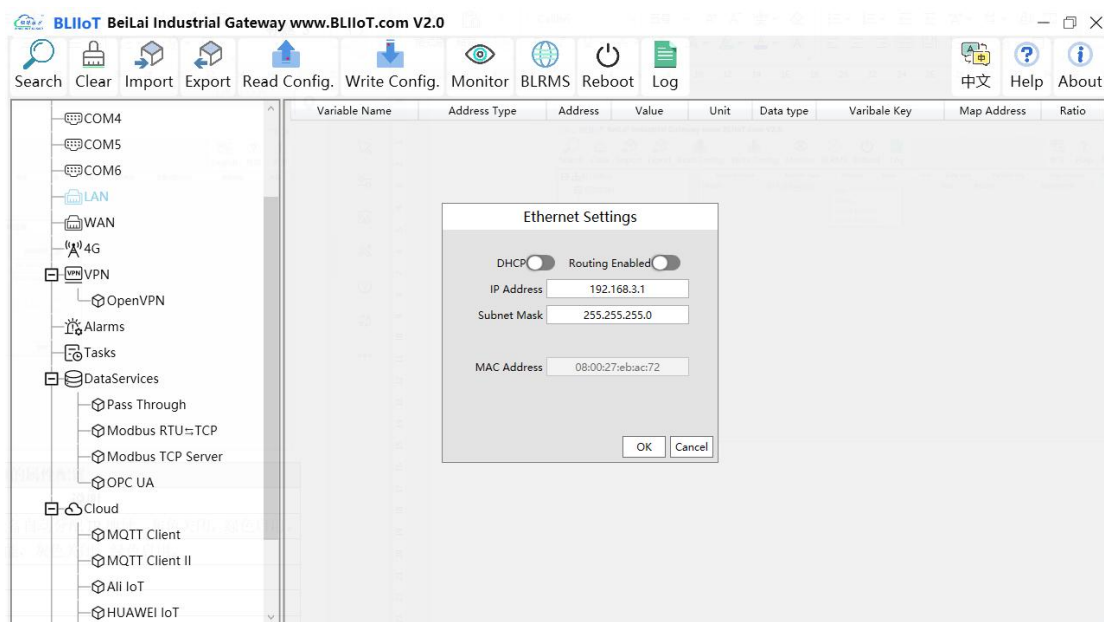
BLIIoT BeiLai Industrial Gateway www.BLIIoT.com V2.0

Search Clear Import Export Read Config. Write Config. Monitor BLRMS Reboot Log 中文 Help About

COM4
COM5
COM6
LAN
WAN
4G
VPN
OpenVPN
Alarms
Tasks
DataServices
Pass Through
Modbus RTU⇆TCP
Modbus TCP Server
OPC UA
Cloud
MQTT Client
MQTT Client II
Ali IoT
HUAWEI IoT

| Variable Name | Address Type | Address | Value | Unit | Data type | Varibale Key | Map Address | Ratio |
|---|---|---|---|---|---|---|---|---|

Ethernet Settings

DHCP Routing Enabled
IP Address 192.168.3.1
Subnet Mask 255.255.255.0

MAC Address 08:00:27:eb:ac:72

OK Cancel